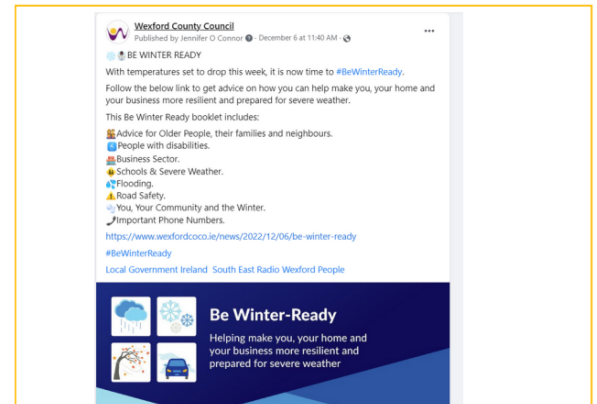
Wexford County Council
Published by Jennifer O Connor · December 6 at 11:40 AM ·

BE WINTER READY

With temperatures set to drop this week, it is now time to #BeWinterReady.

Follow the below link to get advice on how you can help make you, your home and your business more resilient and prepared for severe weather.

This Be Winter Ready booklet includes:
Advice for Older People, their families and neighbours.
People with disabilities.
Business Sector.
Schools & Severe Weather.
Flooding.
Road Safety.
You, Your Community and the Winter.
Important Phone Numbers.

https://www.wexfordcoco.ie/news/2022/12/06/be-winter-ready

#BeWinterReady

Local Government Ireland South East Radio Wexford People

Be Winter-Ready

Helping make you, your home and your business more resilient and prepared for severe weather